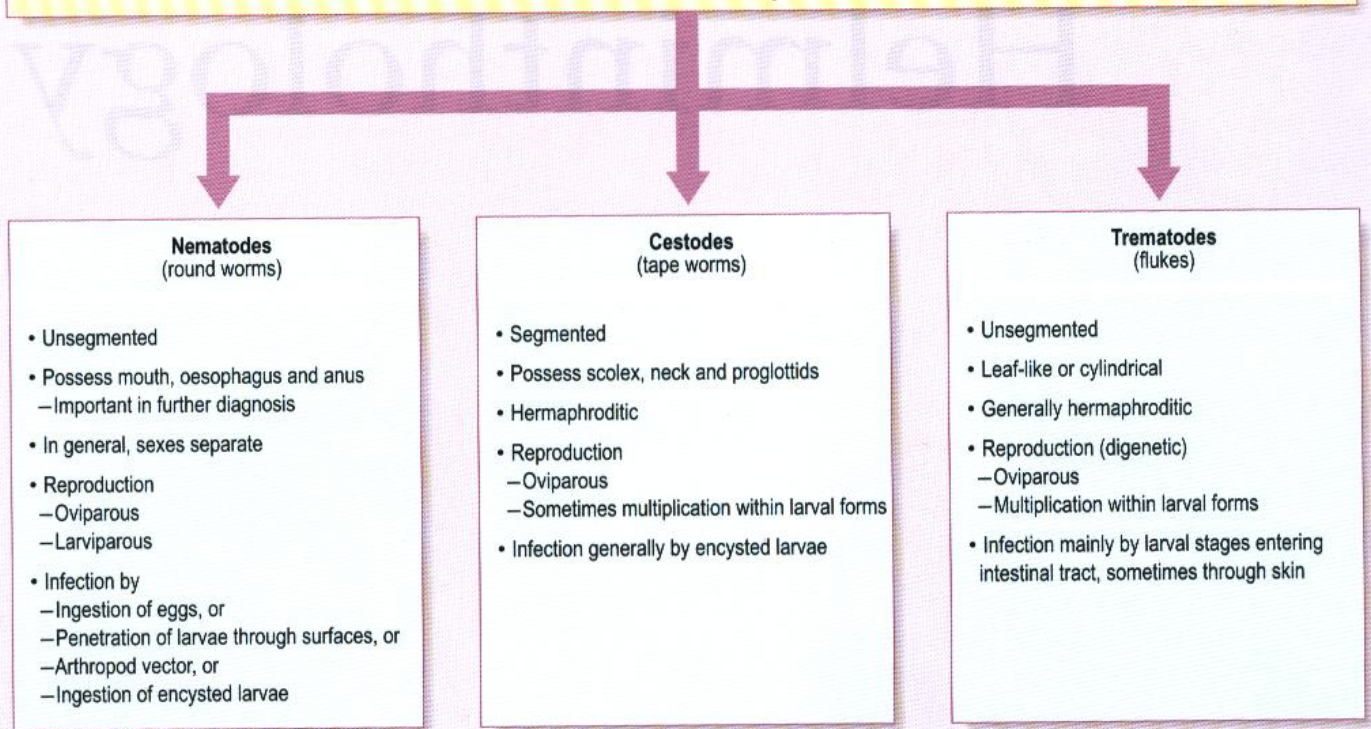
Helminthology

Nematodes
(round worms)

• Unsegmented
• Possess mouth, oesophagus and anus
–Important in further diagnosis
• In general, sexes separate
• Reproduction
–Oviparous
–Larviparous
• Infection by
–Ingestion of eggs, or
–Penetration of larvae through surfaces, or
–Arthropod vector, or
–Ingestion of encysted larvae

Cestodes
(tape worms)

• Segmented
• Possess scolex, neck and proglottids
• Hermaphroditic
• Reproduction
–Oviparous
–Sometimes multiplication within larval forms
• Infection generally by encysted larvae

Trematodes
(flukes)

• Unsegmented
• Leaf-like or cylindrical
• Generally hermaphroditic
• Reproduction (digenetic)
–Oviparous
–Multiplication within larval forms
• Infection mainly by larval stages entering intestinal tract, sometimes through skin